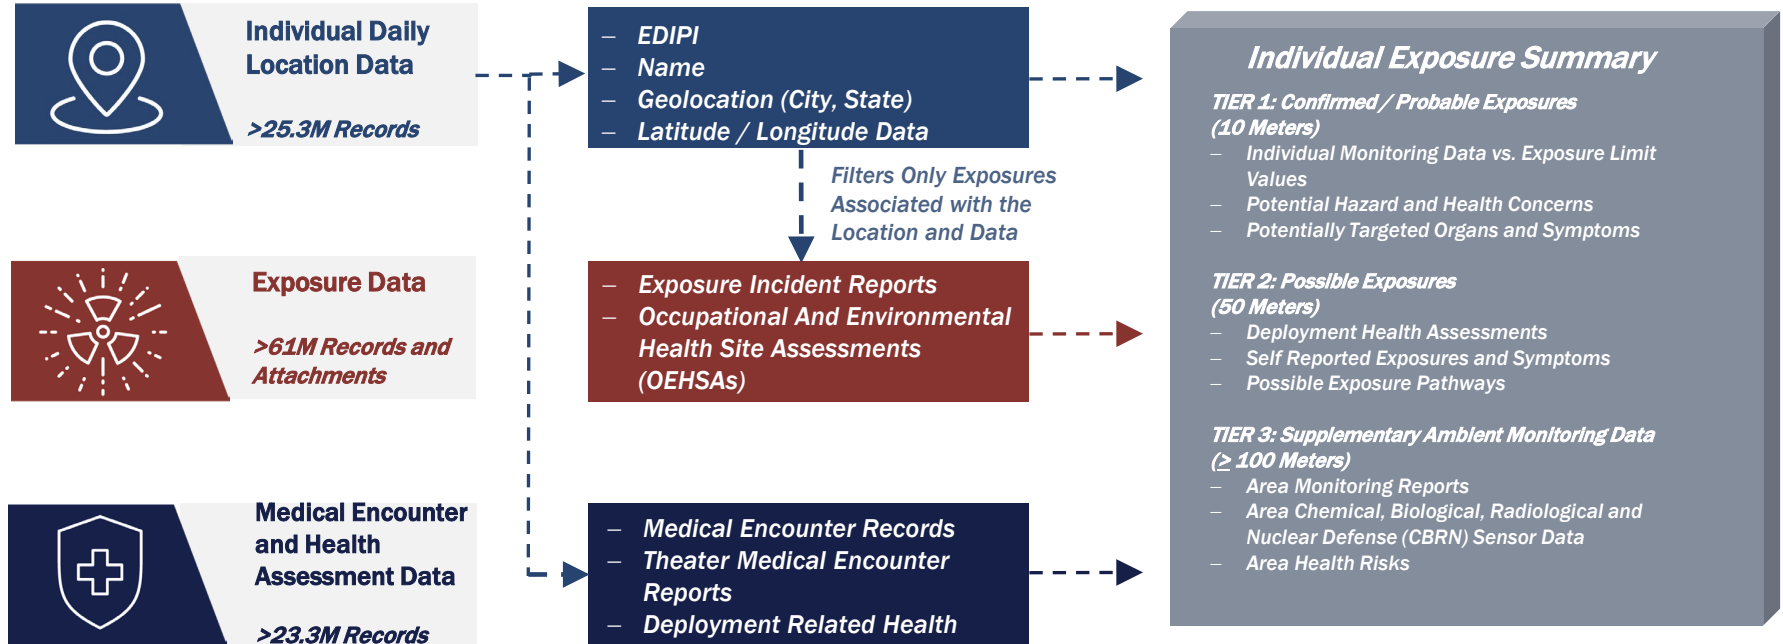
Individual Daily Location Data

>25.3M Records

– EDIPI
– Name
– Geolocation (City, State)
– Latitude / Longitude Data

Filters Only Exposures Associated with the Location and Data

Exposure Data

>61M Records and Attachments

– Exposure Incident Reports
– Occupational And Environmental Health Site Assessments (OEHSAs)

Medical Encounter and Health Assessment Data

>23.3M Records

– Medical Encounter Records
– Theater Medical Encounter Reports
– Deployment Related Health

Individual Exposure Summary

TIER 1: Confirmed / Probable Exposures (10 Meters)
– Individual Monitoring Data vs. Exposure Limit Values
– Potential Hazard and Health Concerns
– Potentially Targeted Organs and Symptoms

TIER 2: Possible Exposures (50 Meters)
– Deployment Health Assessments
– Self Reported Exposures and Symptoms
– Possible Exposure Pathways

TIER 3: Supplementary Ambient Monitoring Data ($\geq$ 100 Meters)
– Area Monitoring Reports
– Area Chemical, Biological, Radiological and Nuclear Defense (CBRN) Sensor Data
– Area Health Risks